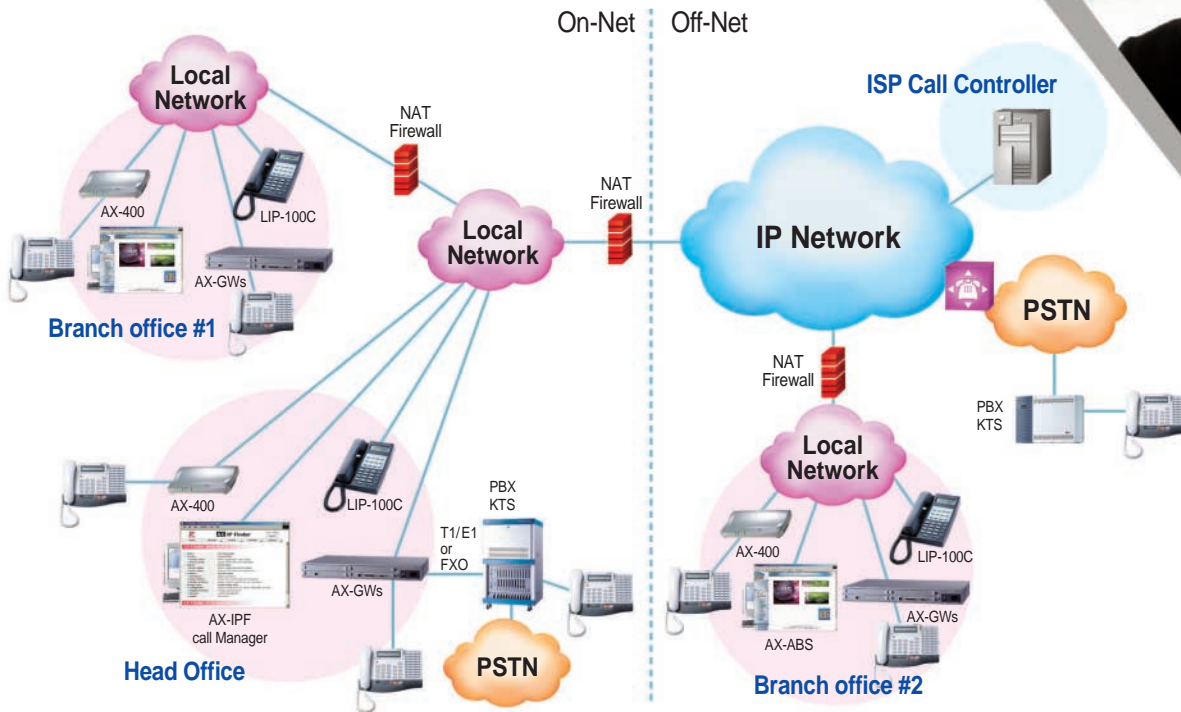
On-Net

Off-Net

Local Network

AX-400

LIP-100C

AX-GWs

Branch office #1

NAT Firewall

Local Network

NAT Firewall

ISP Call Controller

IP Network

PSTN

PBX KTS

NAT Firewall

Local Network

AX-400

LIP-100C

AX-ABS

AX-GWs

Branch office #2

AX-400

LIP-100C

AX-IPF call Manager

AX-GWs

T1/E1 or FXO

PBX KTS

PSTN

Head Office